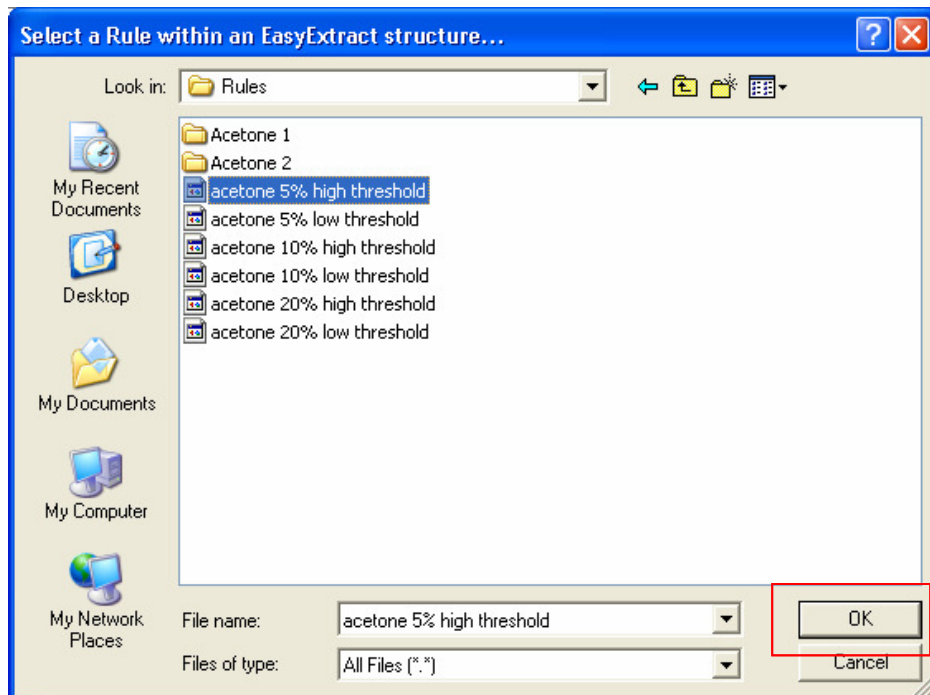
Select a Rule within an EasyExtract structure...

?

Look in: Rules

My Recent Documents

Desktop

My Documents

My Computer

My Network Places

Acetone 1
Acetone 2
acetone 5% high threshold
acetone 5% low threshold
acetone 10% high threshold
acetone 10% low threshold
acetone 20% high threshold
acetone 20% low threshold

File name: acetone 5% high threshold

Files of type: All Files (*.*)

OK

Cancel